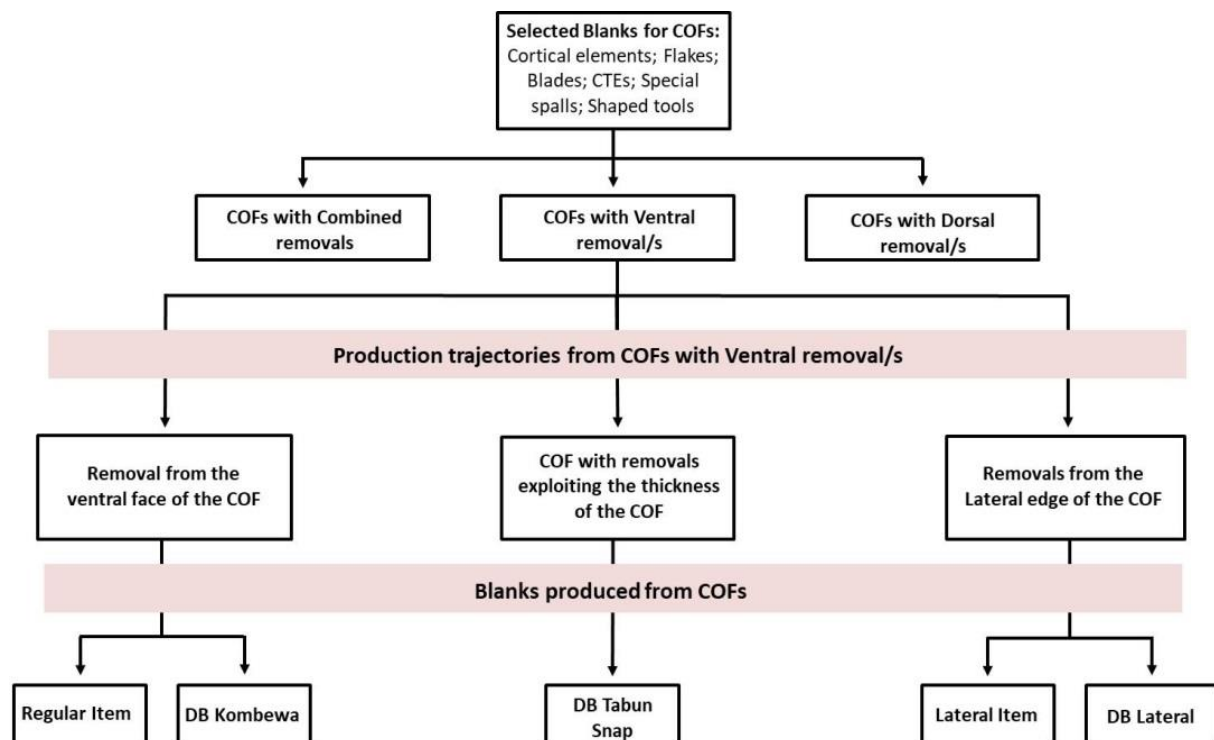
Selected Blanks for COFs:
Cortical elements; Flakes; Blades; CTEs; Special spalls; Shaped tools

COFs with Combined removals

COFs with Ventral removal/s

COFs with Dorsal removal/s

Production trajectories from COFs with Ventral removal/s

Removal from the ventral face of the COF

COF with removals exploiting the thickness of the COF

Removals from the Lateral edge of the COF

Blanks produced from COFs

Regular Item

DB Kombewa

DB Tabun Snap

Lateral Item

DB Lateral